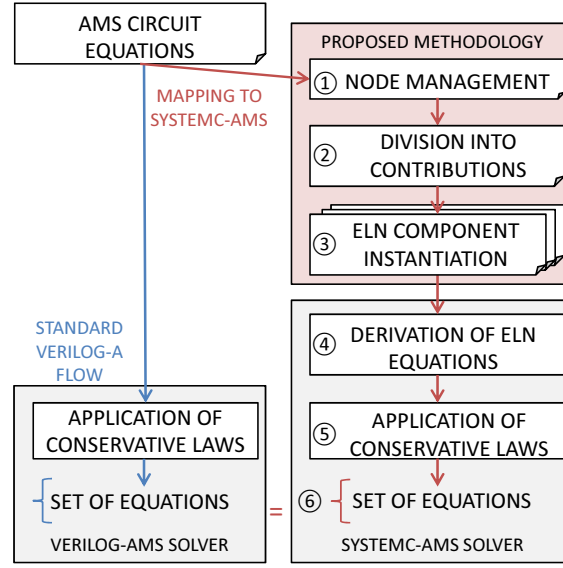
AMS CIRCUIT EQUATIONS

PROPOSED METHODOLOGY

MAPPING TO SYSTEMC-AMS

① NODE MANAGEMENT

② DIVISION INTO CONTRIBUTIONS

③ ELN COMPONENT INSTANTIATION

STANDARD VERILOG-A FLOW

④ DERIVATION OF ELN EQUATIONS

APPLICATION OF CONSERVATIVE LAWS

⑤ APPLICATION OF CONSERVATIVE LAWS

SET OF EQUATIONS

=

⑥ SET OF EQUATIONS

VERILOG-AMS SOLVER

SYSTEMC-AMS SOLVER